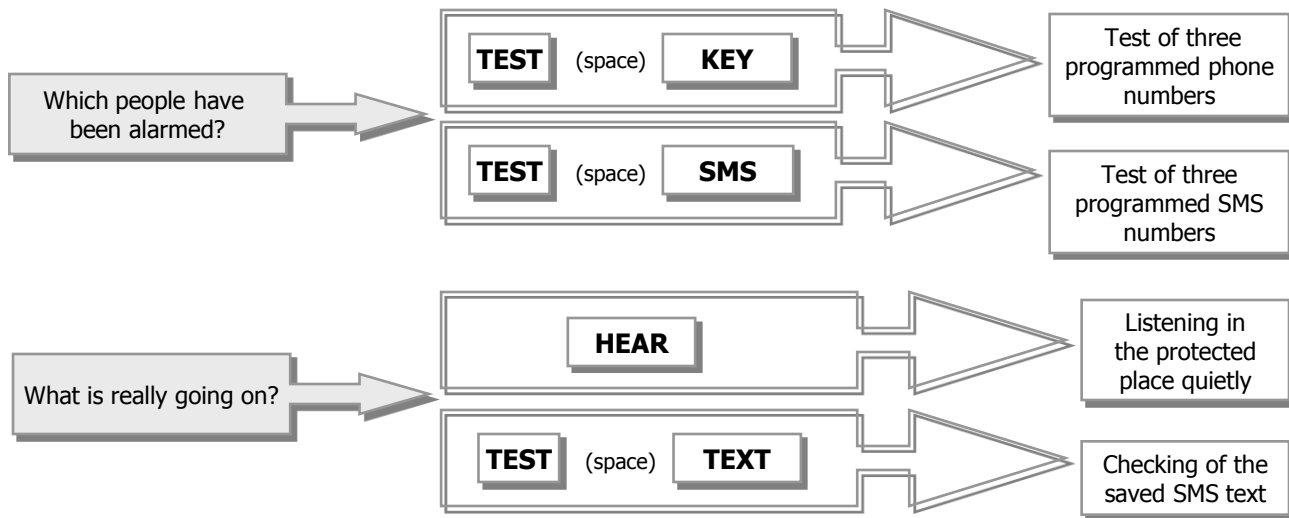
Which people have been alarmed?

TEST (space) KEY

Test of three programmed phone numbers

TEST (space) SMS

Test of three programmed SMS numbers

What is really going on?

HEAR

Listening in the protected place quietly

TEST (space) TEXT

Checking of the saved SMS text